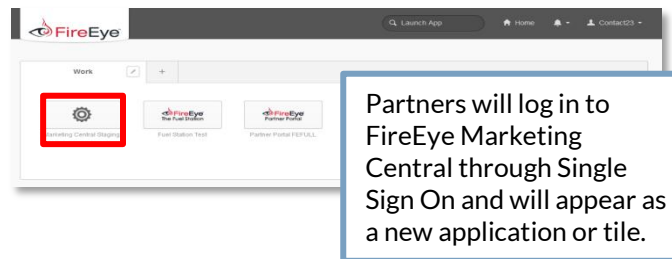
FireEye

Launch App

Home

Contact23

Work

+

Marketing Central Staging

FireEye The Fuel Station

Fuel Station Test

FireEye Partner Portal

Partner Portal PEFULL

Partners will log in to FireEye Marketing Central through Single Sign On and will appear as a new application or tile.